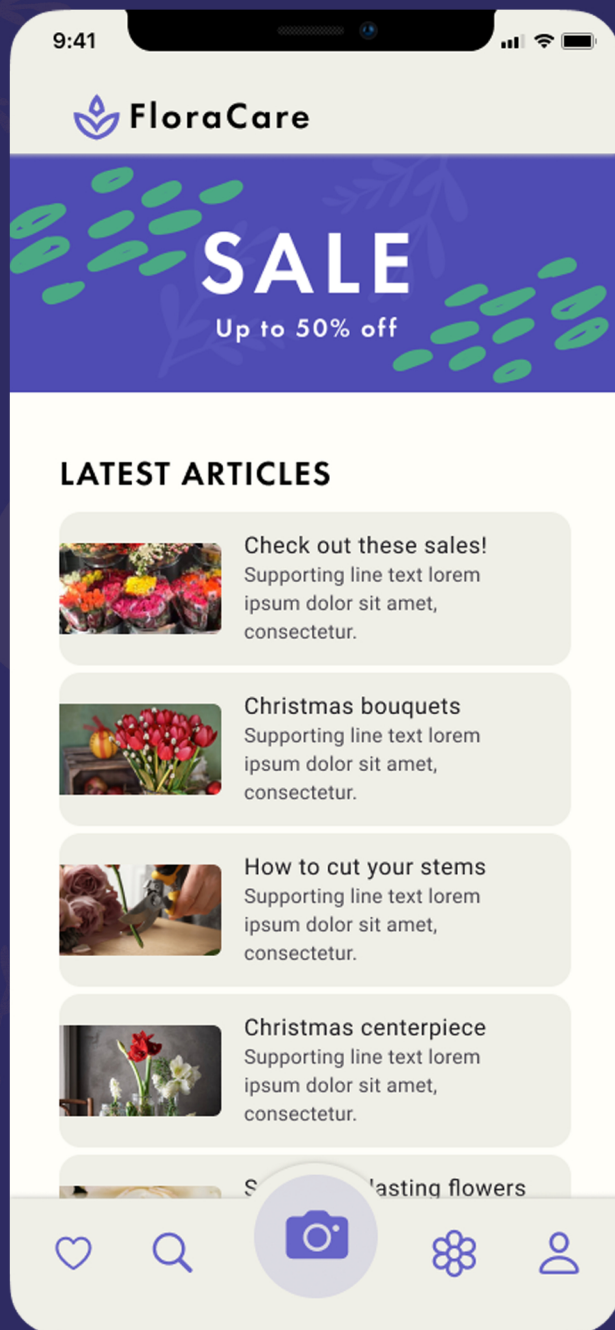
9:41

FloraCare

SALE
Up to 50% off

LATEST ARTICLES

Check out these sales!
Supporting line text lorem ipsum dolor sit amet, consectetur.

Christmas bouquets
Supporting line text lorem ipsum dolor sit amet, consectetur.

How to cut your stems
Supporting line text lorem ipsum dolor sit amet, consectetur.

Christmas centerpiece
Supporting line text lorem ipsum dolor sit amet, consectetur.

S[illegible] lasting flowers